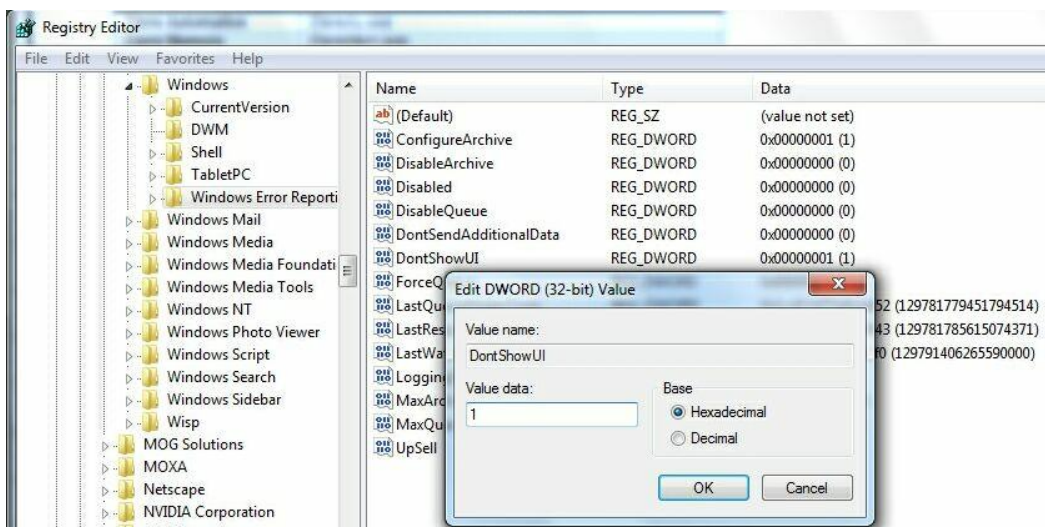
Registry Editor

File Edit View Favorites Help

Windows
CurrentVersion
DWM
Shell
TabletPC
Windows Error Reporti
Windows Mail
Windows Media
Windows Media Foundati
Windows Media Tools
Windows NT
Windows Photo Viewer
Windows Script
Windows Search
Windows Sidebar
Wisp
MOG Solutions
MOXA
Netscape
NVIDIA Corporation

| Name | Type | Data |
|---|---|---|
| (Default) | REG_SZ | (value not set) |
| ConfigureArchive | REG_DWORD | 0x00000001 (1) |
| DisableArchive | REG_DWORD | 0x00000000 (0) |
| Disabled | REG_DWORD | 0x00000000 (0) |
| DisableQueue | REG_DWORD | 0x00000000 (0) |
| DontSendAdditionalData | REG_DWORD | 0x00000000 (0) |
| DontShowUI | REG_DWORD | 0x00000001 (1) |
| ForceQ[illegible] | | |
| LastQu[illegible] | | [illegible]52 (129781779451794514) |
| LastRes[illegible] | | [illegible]43 (129781785615074371) |
| LastWa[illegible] | | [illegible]f0 (129791406265590000) |
| Logging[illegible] | | |
| MaxArc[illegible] | | |
| MaxQu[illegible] | | |
| UpSell | | |

Edit DWORD (32-bit) Value

Value name:
DontShowUI

Value data:
1

Base
Hexadecimal
Decimal

OK
Cancel